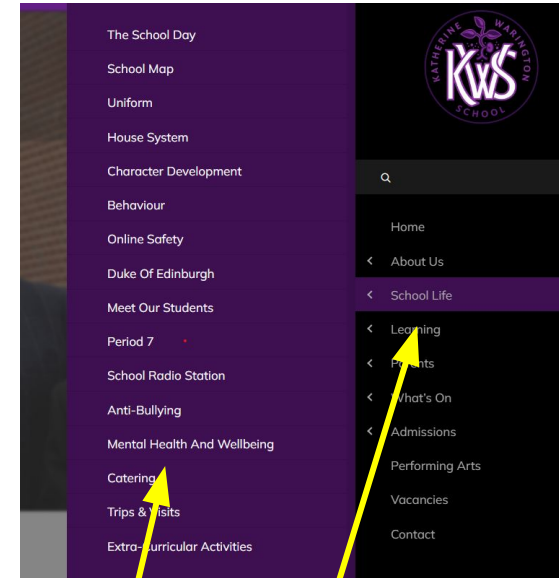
The School Day
School Map
Uniform
House System
Character Development
Behaviour
Online Safety
Duke Of Edinburgh
Meet Our Students
Period 7
School Radio Station
Anti-Bullying
Mental Health And Wellbeing
Catering
Trips & Visits
Extra-Curricular Activities

KATHERINE WARINGTON
KWS
SCHOOL

Home
About Us
School Life
Learning
Parents
What's On
Admissions
Performing Arts
Vacancies
Contact